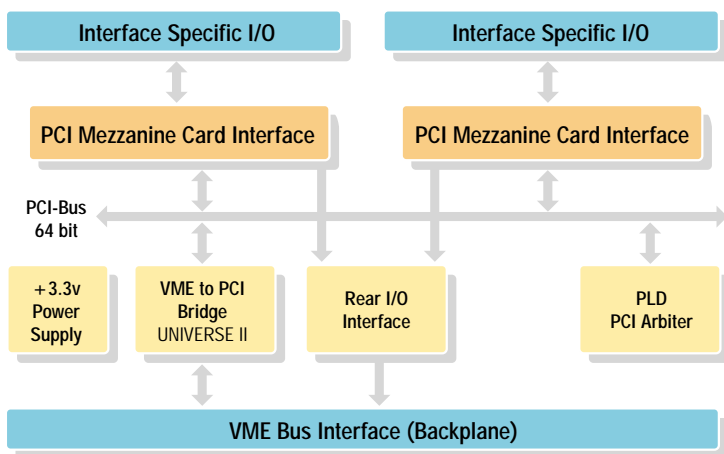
Interface Specific I/O

Interface Specific I/O

PCI Mezzanine Card Interface

PCI Mezzanine Card Interface

PCI-Bus 64 bit

+3.3v Power Supply

VME to PCI Bridge UNIVERSE II

Rear I/O Interface

PLD PCI Arbiter

VME Bus Interface (Backplane)